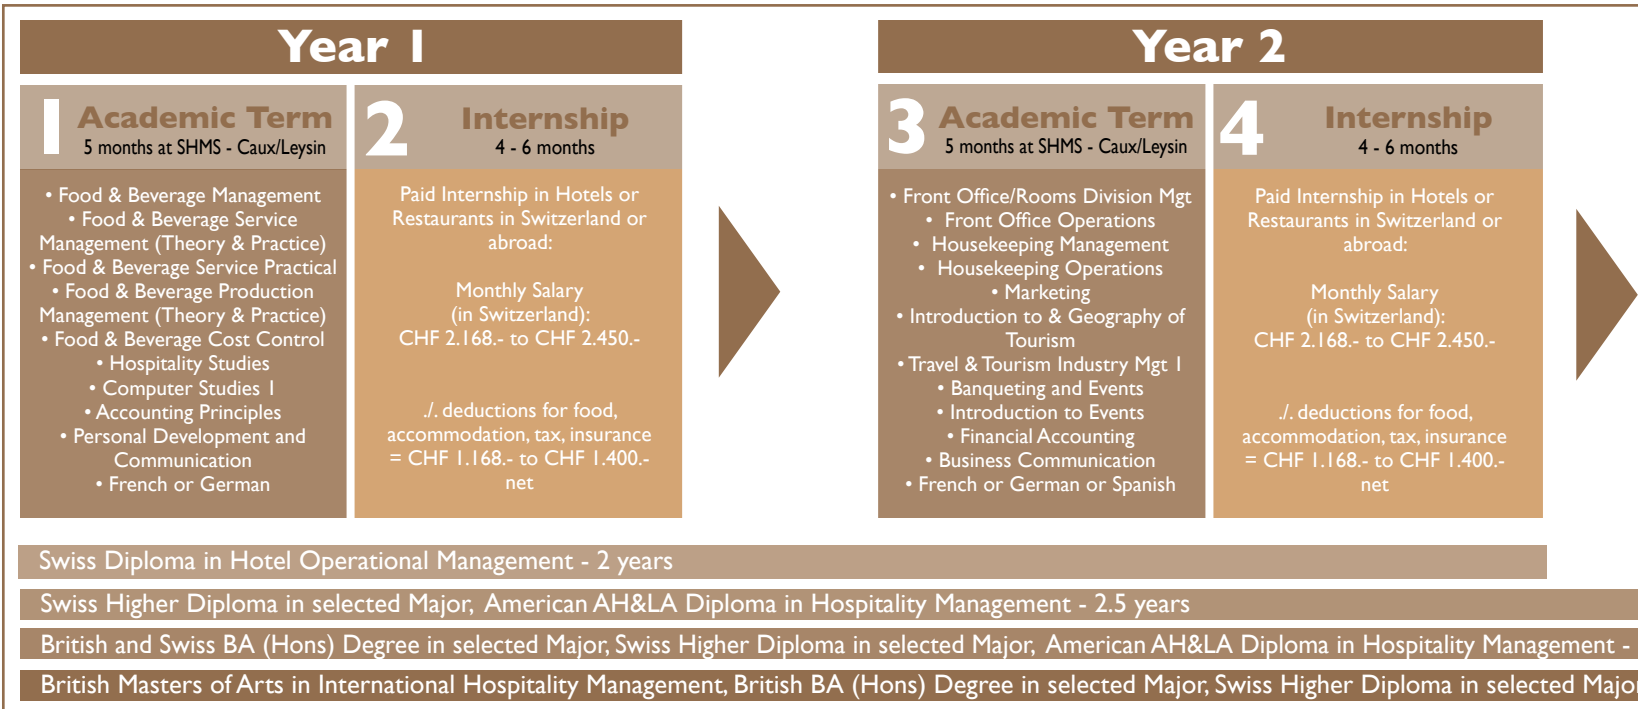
Year 1

1 Academic Term
5 months at SHMS - Caux/Leysin

• Food & Beverage Management
• Food & Beverage Service Management (Theory & Practice)
• Food & Beverage Service Practical
• Food & Beverage Production Management (Theory & Practice)
• Food & Beverage Cost Control
• Hospitality Studies
• Computer Studies 1
• Accounting Principles
• Personal Development and Communication
• French or German

2 Internship
4 - 6 months

Paid Internship in Hotels or Restaurants in Switzerland or abroad:

Monthly Salary (in Switzerland): CHF 2.168.- to CHF 2.450.-

./. deductions for food, accommodation, tax, insurance = CHF 1.168.- to CHF 1.400.- net

Year 2

3 Academic Term
5 months at SHMS - Caux/Leysin

• Front Office/Rooms Division Mgt
• Front Office Operations
• Housekeeping Management
• Housekeeping Operations
• Marketing
• Introduction to & Geography of Tourism
• Travel & Tourism Industry Mgt 1
• Banqueting and Events
• Introduction to Events
• Financial Accounting
• Business Communication
• French or German or Spanish

4 Internship
4 - 6 months

Paid Internship in Hotels or Restaurants in Switzerland or abroad:

Monthly Salary (in Switzerland): CHF 2.168.- to CHF 2.450.-

./. deductions for food, accommodation, tax, insurance = CHF 1.168.- to CHF 1.400.- net

Swiss Diploma in Hotel Operational Management - 2 years

Swiss Higher Diploma in selected Major, American AH&LA Diploma in Hospitality Management - 2.5 years

British and Swiss BA (Hons) Degree in selected Major, Swiss Higher Diploma in selected Major, American AH&LA Diploma in Hospitality Management - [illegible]

British Masters of Arts in International Hospitality Management, British BA (Hons) Degree in selected Major, Swiss Higher Diploma in selected Majo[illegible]